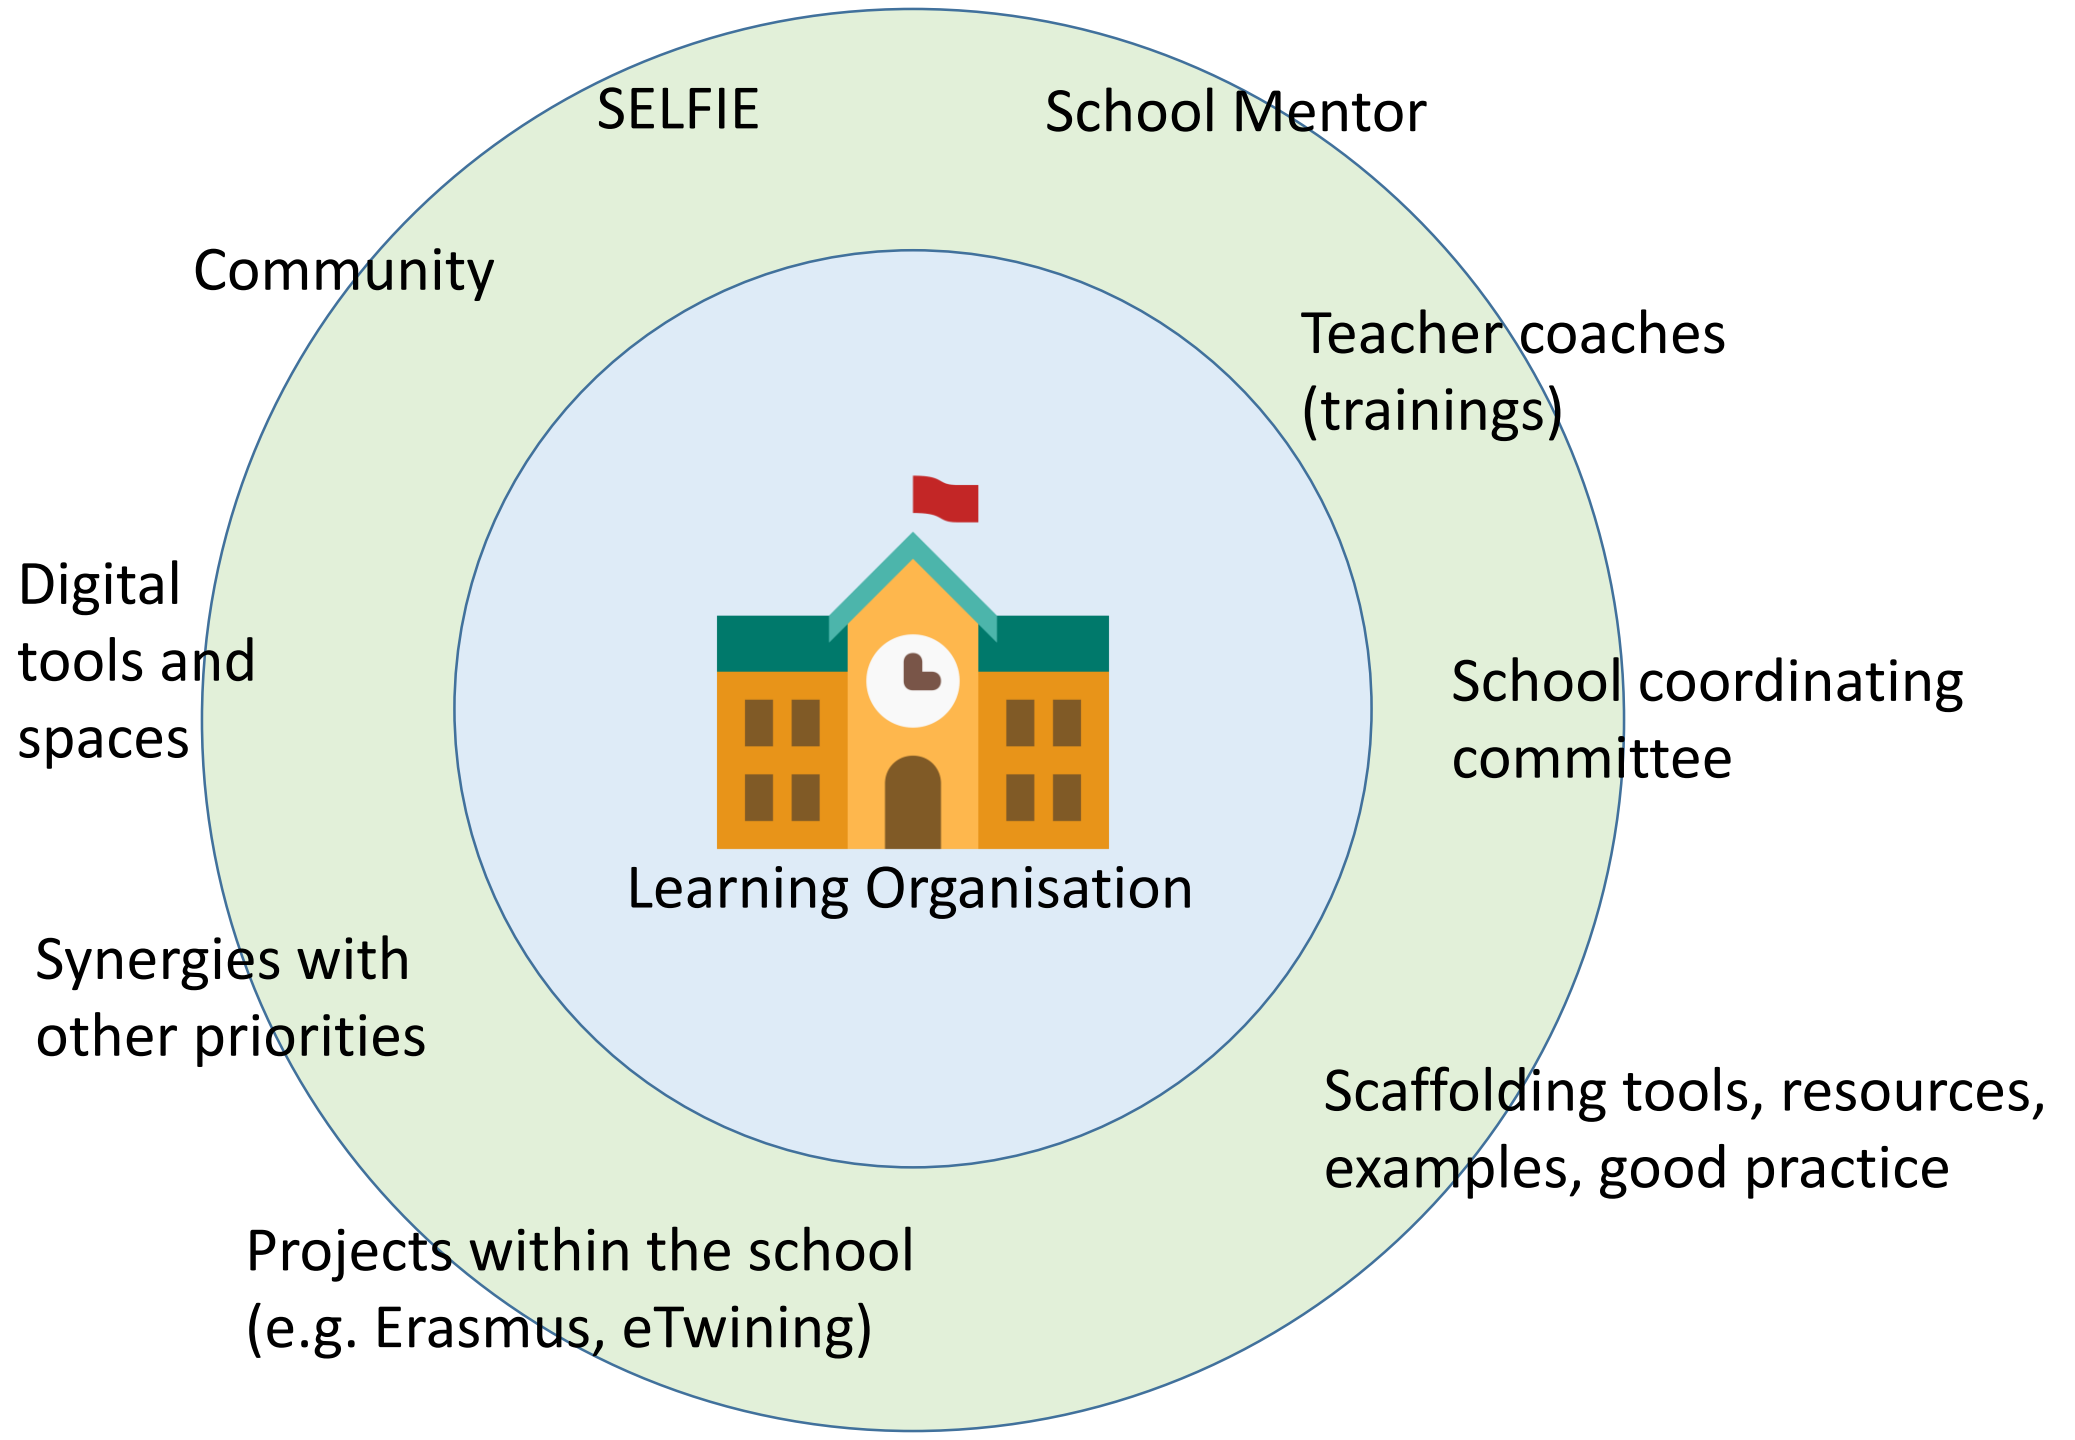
SELFIE

School Mentor

Community

Teacher coaches (trainings)

Digital tools and spaces

School coordinating committee

Learning Organisation

Synergies with other priorities

Scaffolding tools, resources, examples, good practice

Projects within the school (e.g. Erasmus, eTwining)